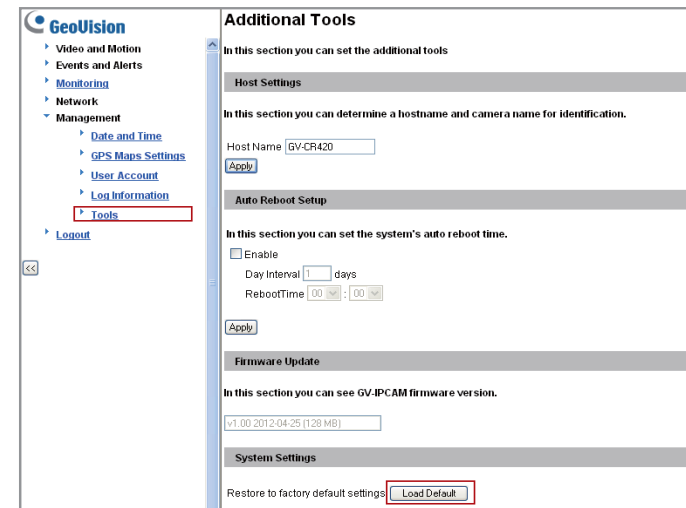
GeoVision

Video and Motion
Events and Alerts
Monitoring
Network
Management
Date and Time
GPS Maps Settings
User Account
Log Information
Tools
Logout

<<

Additional Tools

In this section you can set the additional tools

Host Settings

In this section you can determine a hostname and camera name for identification.

Host Name GV-CR420

Apply

Auto Reboot Setup

In this section you can set the system's auto reboot time.

Enable

Day Interval 1 days

RebootTime 00 : 00

Apply

Firmware Update

In this section you can see GV-IPCAM firmware version.

v1.00 2012-04-25 (128 MB)

System Settings

Restore to factory default settings Load Default